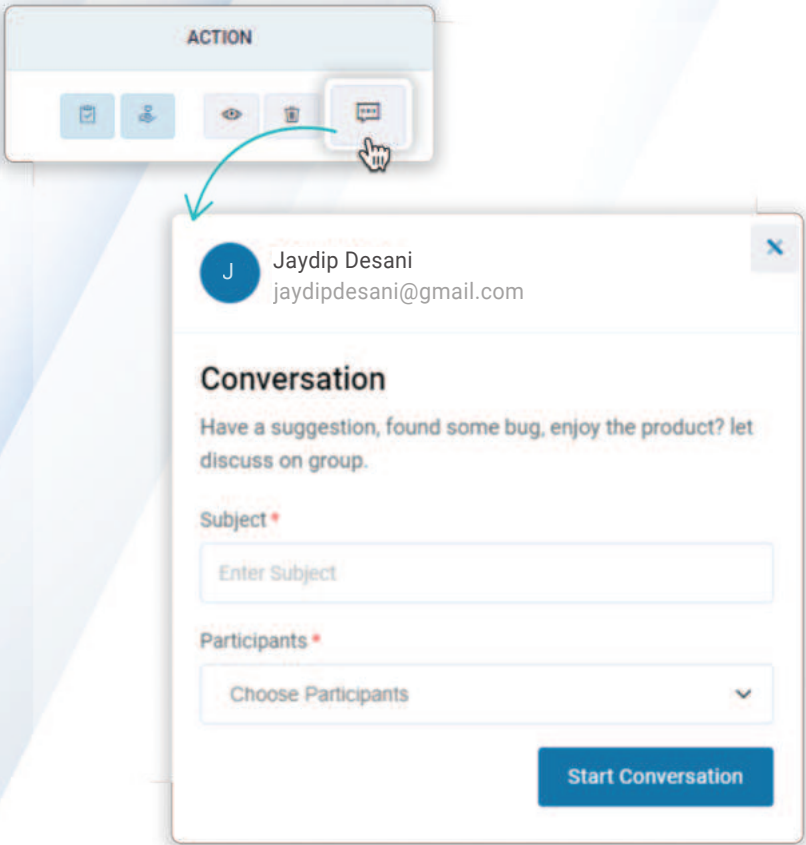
ACTION

J

Jaydip Desani
jaydipdesani@gmail.com

Conversation

Have a suggestion, found some bug, enjoy the product? let discuss on group.

Subject *

Enter Subject

Participants *

Choose Participants

Start Conversation